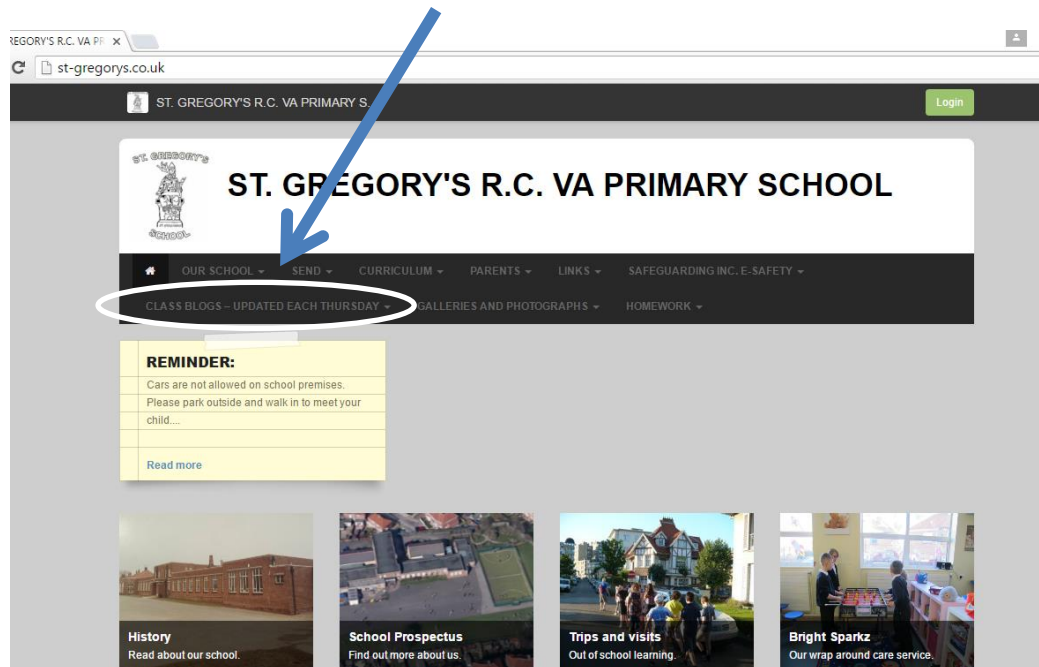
REGORY'S R.C. VA PR ×

st-gregorys.co.uk

ST. GREGORY'S R.C. VA PRIMARY S...

Login

ST. GREGORY'S SCHOOL

ST. GREGORY'S R.C. VA PRIMARY SCHOOL

OUR SCHOOL ▾ SEND ▾ CURRICULUM ▾ PARENTS ▾ LINKS ▾ SAFEGUARDING INC. E-SAFETY ▾

CLASS BLOGS – UPDATED EACH THURSDAY ▾ GALLERIES AND PHOTOGRAPHS ▾ HOMEWORK ▾

REMINDER:

Cars are not allowed on school premises. Please park outside and walk in to meet your child....

Read more

History
Read about our school.

School Prospectus
Find out more about us.

Trips and visits
Out of school learning.

Bright Sparkz
Our wrap around care service.